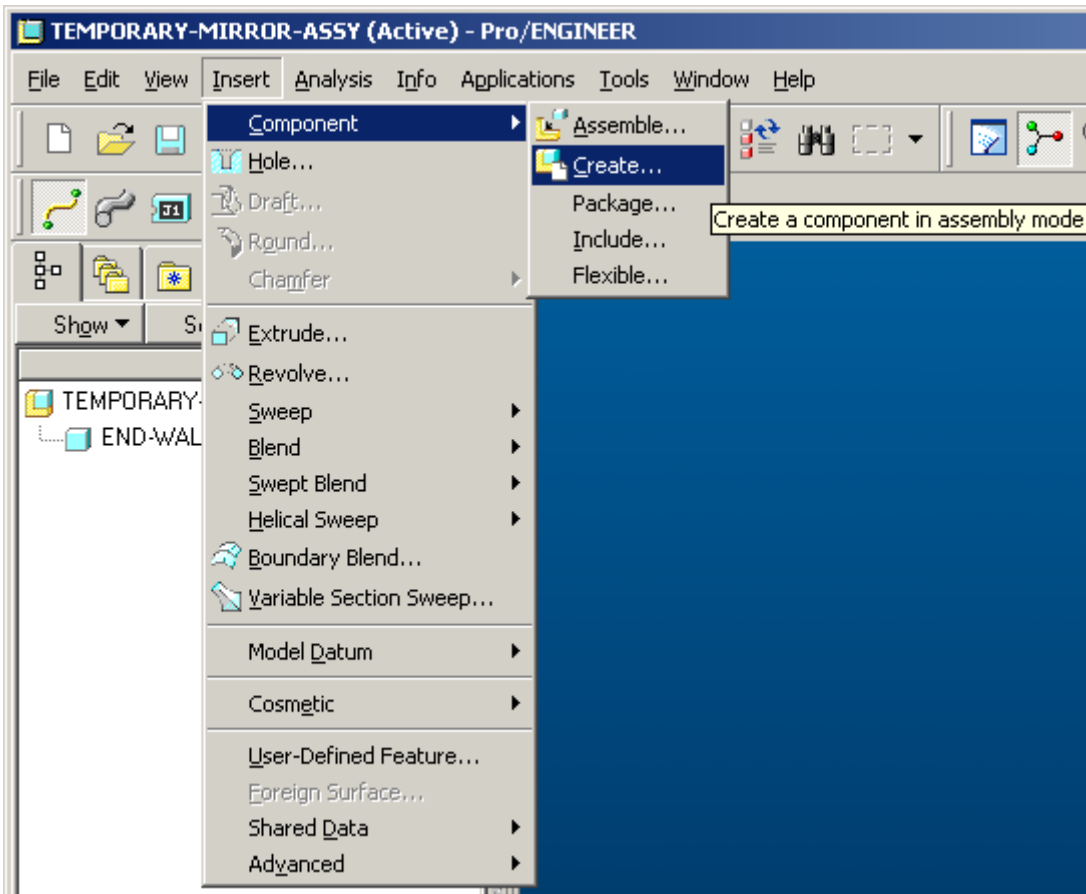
TEMPORARY-MIRROR-ASSY (Active) - Pro/ENGINEER

File Edit View Insert Analysis Info Applications Tools Window Help

Component
Hole...
Draft...
Round...
Chamfer
Extrude...
Revolve...
Sweep
Blend
Swept Blend
Helical Sweep
Boundary Blend...
Variable Section Sweep...
Model Datum
Cosmetic
User-Defined Feature...
Foreign Surface...
Shared Data
Advanced

Assemble...
Create...
Package...
Include...
Flexible...

Create a component in assembly mode

J1

Show ▾ S

TEMPORARY-
END-WAL